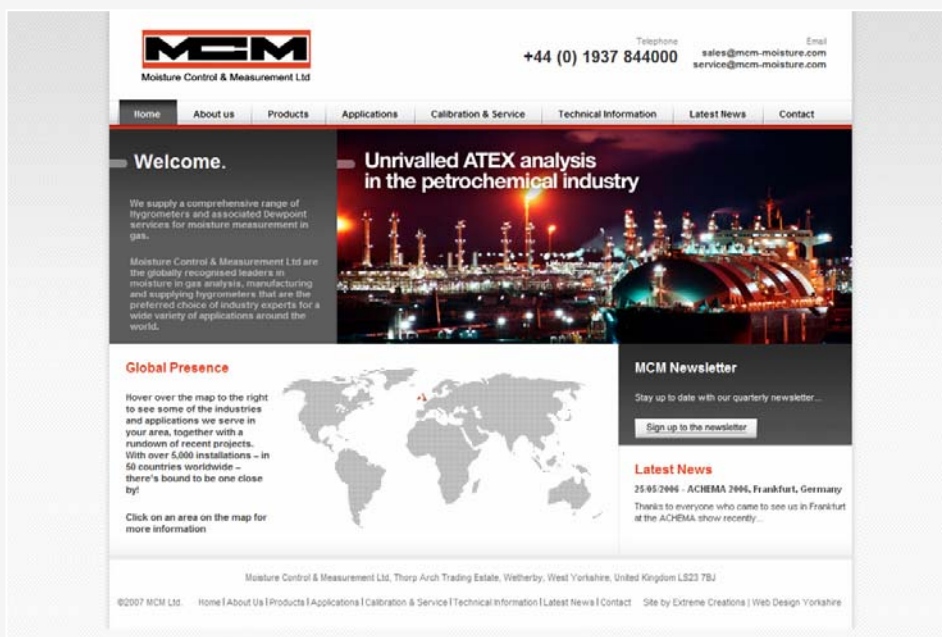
MCM
Moisture Control & Measurement Ltd

Telephone
+44 (0) 1937 844000

Email
sales@mcm-moisture.com
service@mcm-moisture.com

Home | About us | Products | Applications | Calibration & Service | Technical Information | Latest News | Contact

Welcome.

We supply a comprehensive range of Hygrometers and associated Dewpoint services for moisture measurement in gas.

Moisture Control & Measurement Ltd are the globally recognised leaders in moisture in gas analysis, manufacturing and supplying hygrometers that are the preferred choice of industry experts for a wide variety of applications around the world.

Unrivalled ATEX analysis in the petrochemical industry

Global Presence

Hover over the map to the right to see some of the industries and applications we serve in your area, together with a rundown of recent projects. With over 5,000 installations – in 50 countries worldwide – there's bound to be one close by!

Click on an area on the map for more information

MCM Newsletter

Stay up to date with our quarterly newsletter...

Sign up to the newsletter

Latest News

25/05/2006 - ACHEMA 2006, Frankfurt, Germany

Thanks to everyone who came to see us in Frankfurt at the ACHEMA show recently...

Moisture Control & Measurement Ltd, Thorp Arch Trading Estate, Wetherby, West Yorkshire, United Kingdom LS23 7BJ

©2007 MCM Ltd. Home | About Us | Products | Applications | Calibration & Service | Technical Information | Latest News | Contact Site by Extreme Creations | Web Design Yorkshire